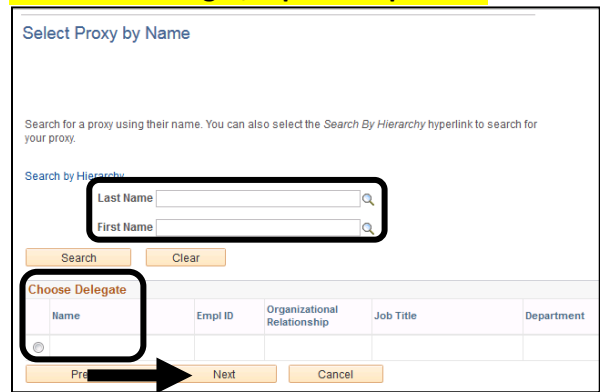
Select Proxy by Name

Search for a proxy using their name. You can also select the *Search By Hierarchy* hyperlink to search for your proxy.

Search by Hierarchy

Last Name

First Name

Search Clear

Choose Delegate

| | Name | Empl ID | Organizational Relationship | Job Title | Department |
|---|---|---|---|---|---|
| | | | | | |

Pre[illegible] Next Cancel